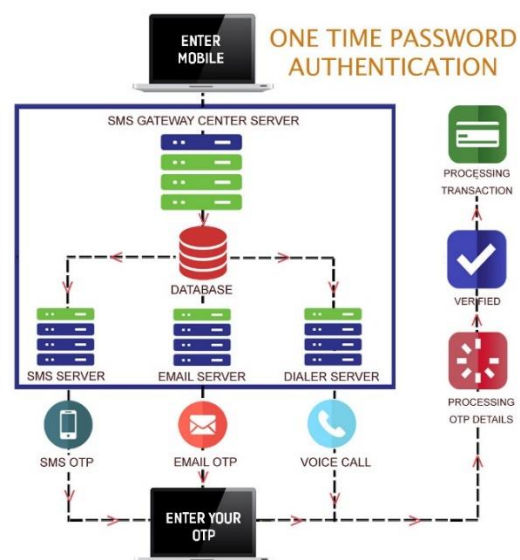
ENTER MOBILE

ONE TIME PASSWORD AUTHENTICATION

SMS GATEWAY CENTER SERVER

DATABASE

SMS SERVER

EMAIL SERVER

DIALER SERVER

SMS OTP

EMAIL OTP

VOICE CALL

ENTER YOUR OTP

PROCESSING TRANSACTION

VERIFIED

PROCESSING OTP DETAILS